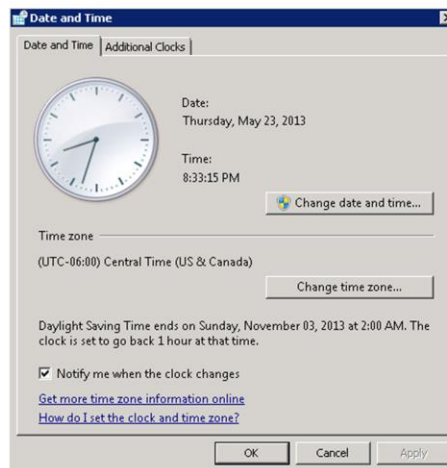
Date and Time

Date and Time | Additional Clocks

Date:
Thursday, May 23, 2013

Time:
8:33:15 PM

Change date and time...

Time zone

(UTC-06:00) Central Time (US & Canada)

Change time zone...

Daylight Saving Time ends on Sunday, November 03, 2013 at 2:00 AM. The clock is set to go back 1 hour at that time.

☑ Notify me when the clock changes

Get more time zone information online

How do I set the clock and time zone?

OK | Cancel | Apply